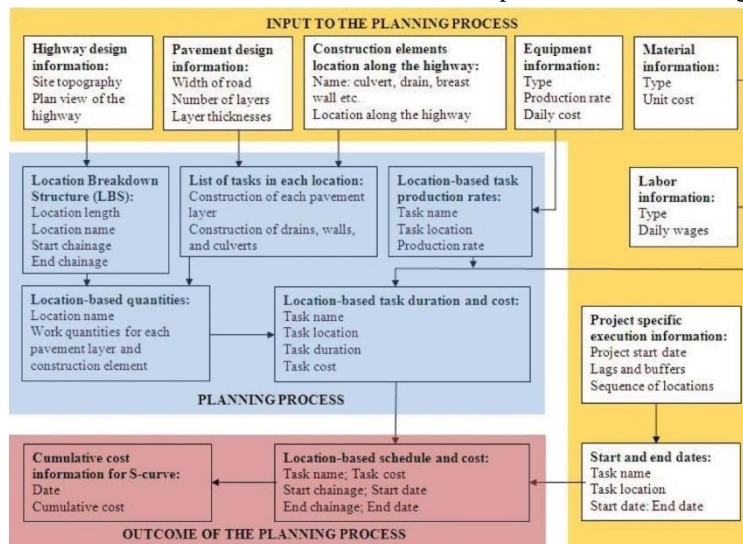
INPUT TO THE PLANNING PROCESS

Highway design information:
Site topography
Plan view of the highway

Pavement design information:
Width of road
Number of layers
Layer thicknesses

Construction elements location along the highway:
Name: culvert, drain, breast wall etc.
Location along the highway

Equipment information:
Type
Production rate
Daily cost

Material information:
Type
Unit cost

Location Breakdown Structure (LBS):
Location length
Location name
Start chainage
End chainage

List of tasks in each location:
Construction of each pavement layer
Construction of drains, walls, and culverts

Location-based task production rates:
Task name
Task location
Production rate

Labor information:
Type
Daily wages

Location-based quantities:
Location name
Work quantities for each pavement layer and construction element

Location-based task duration and cost:
Task name
Task location
Task duration
Task cost

Project specific execution information:
Project start date
Lags and buffers
Sequence of locations

PLANNING PROCESS

Cumulative cost information for S-curve:
Date
Cumulative cost

Location-based schedule and cost:
Task name; Task cost
Start chainage; Start date
End chainage; End date

Start and end dates:
Task name
Task location
Start date: End date

OUTCOME OF THE PLANNING PROCESS